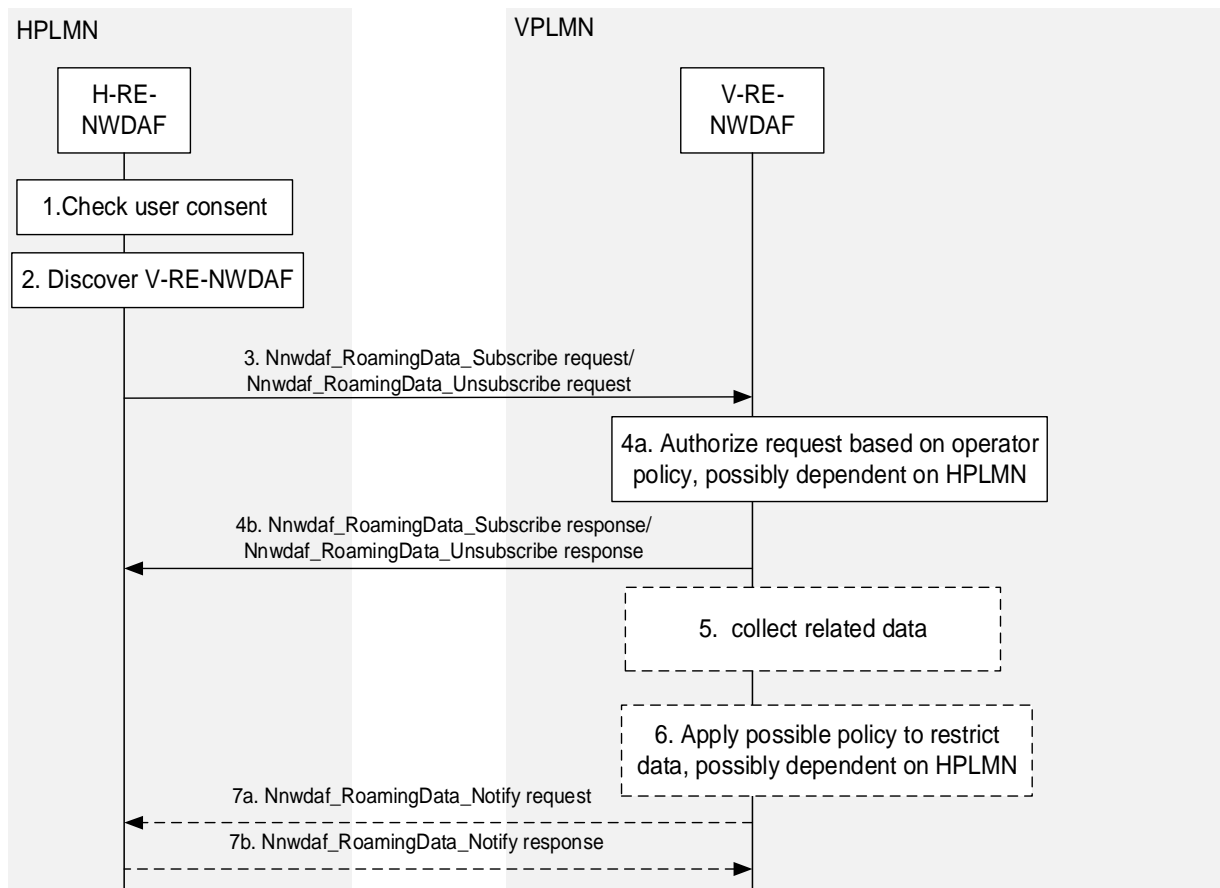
HPLMN

VPLMN

H-RE-NWDAF

V-RE-NWDAF

1.Check user consent

2. Discover V-RE-NWDAF

3. Nnwdaf_RoamingData_Subscribe request/ Nnwdaf_RoamingData_Unsubscribe request

4a. Authorize request based on operator policy, possibly dependent on HPLMN

4b. Nnwdaf_RoamingData_Subscribe response/ Nnwdaf_RoamingData_Unsubscribe response

5. collect related data

6. Apply possible policy to restrict data, possibly dependent on HPLMN

7a. Nnwdaf_RoamingData_Notify request

7b. Nnwdaf_RoamingData_Notify response